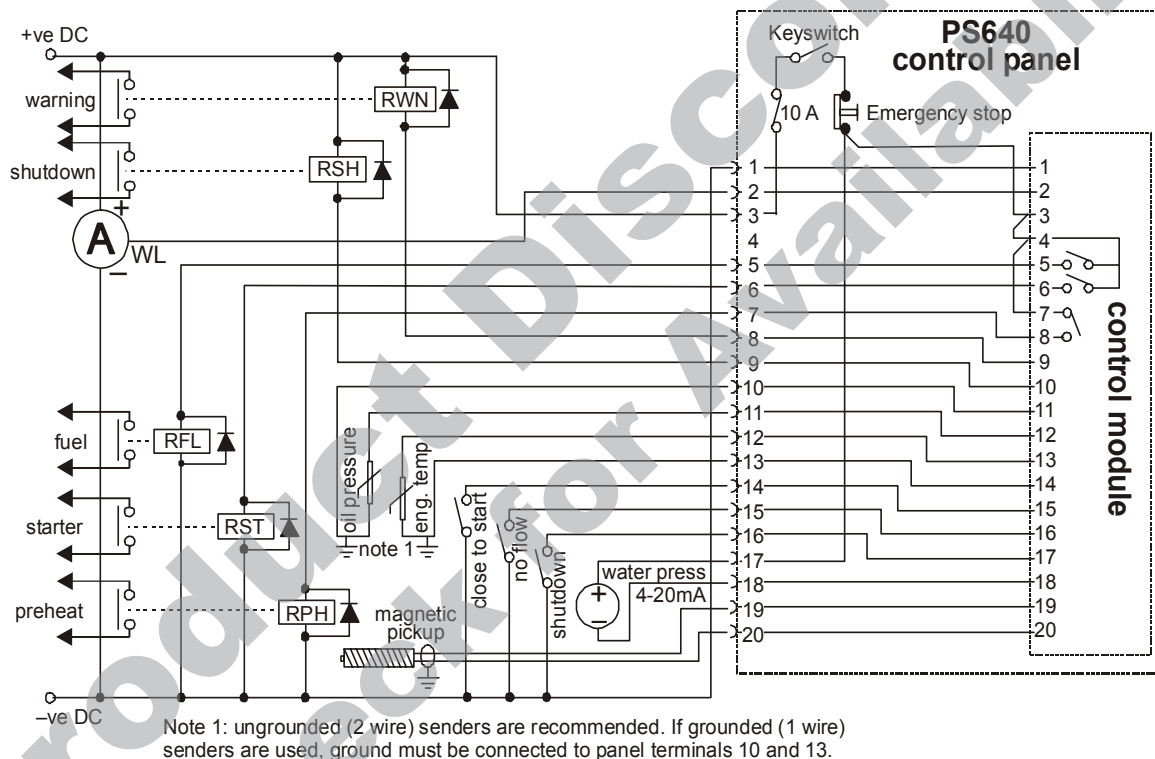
+ve DC

warning

shutdown

A

WL

RWN

RSH

Keyswitch

PS640 control panel

10 A

Emergency stop

1
2
3
4
5
6
7
8
9
10
11
12
13
14
15
16
17
18
19
20

1
2
3
4
5
6
7
8
9
10
11
12
13
14
15
16
17
18
19
20

control module

fuel

RFL

starter

RST

preheat

RPH

oil pressure

eng. temp

note 1

close to start

no flow

shutdown

water press

4-20mA

magnetic pickup

–ve DC

Note 1: ungrounded (2 wire) senders are recommended. If grounded (1 wire) senders are used, ground must be connected to panel terminals 10 and 13.

Product Discontinued - Stock for Available